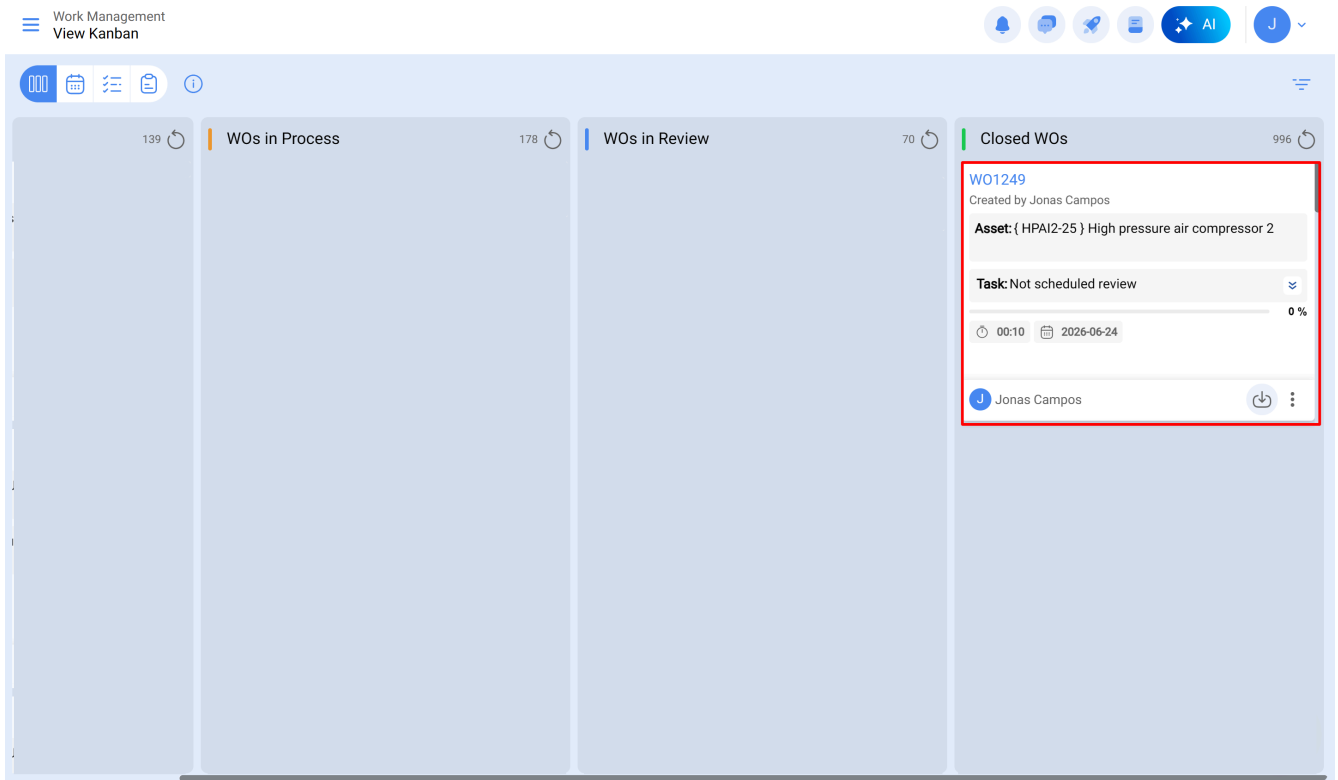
Work Management
View Kanban

AI

J

139

WOs in Process 178

WOs in Review 70

Closed WOs 996

WO1249
Created by Jonas Campos

Asset: { HPAI2-25 } High pressure air compressor 2

Task: Not scheduled review

0 %

00:10 2026-06-24

J Jonas Campos